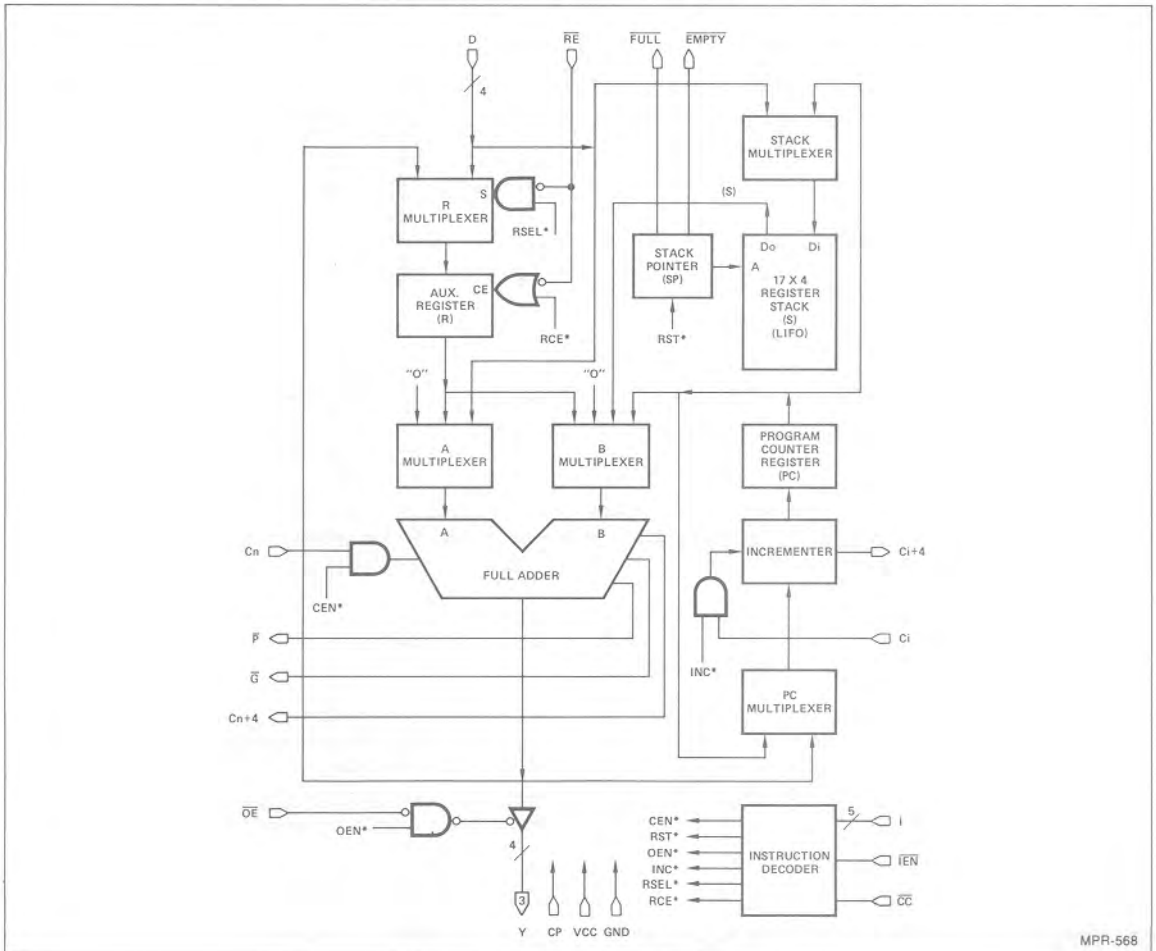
D
4
$\overline{RE}$
$\overline{FULL}$
$\overline{EMPTY}$
STACK MULTIPLEXER
R MULTIPLEXER
S
RSEL*
(S)
STACK POINTER (SP)
Do
Di
A
17 X 4 REGISTER STACK (S) (LIFO)
AUX. REGISTER (R)
CE
RCE*
RST*
"O"
"O"
A MULTIPLEXER
B MULTIPLEXER
PROGRAM COUNTER REGISTER (PC)
A
B
Cn
CEN*
FULL ADDER
INCREMENTER
Ci+4
Ci
INC*
$\overline{P}$
$\overline{G}$
Cn+4
PC MULTIPLEXER
$\overline{OE}$
OEN*
4
3
Y
CP
VCC
GND
CEN*
RST*
OEN*
INC*
RSEL*
RCE*
INSTRUCTION DECODER
5
I
$\overline{IEN}$
$\overline{CC}$
MPR-568